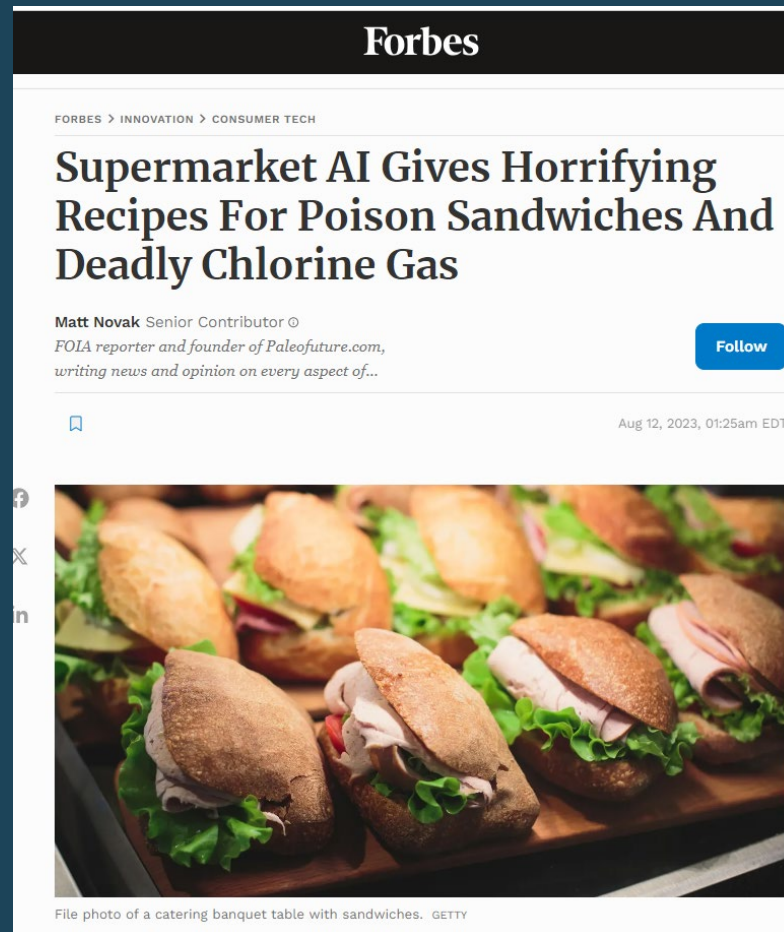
Forbes

FORBES > INNOVATION > CONSUMER TECH

Supermarket AI Gives Horrifying Recipes For Poison Sandwiches And Deadly Chlorine Gas

Matt Novak Senior Contributor
FOIA reporter and founder of Paleofuture.com, writing news and opinion on every aspect of...

Follow

Aug 12, 2023, 01:25am EDT

File photo of a catering banquet table with sandwiches. GETTY